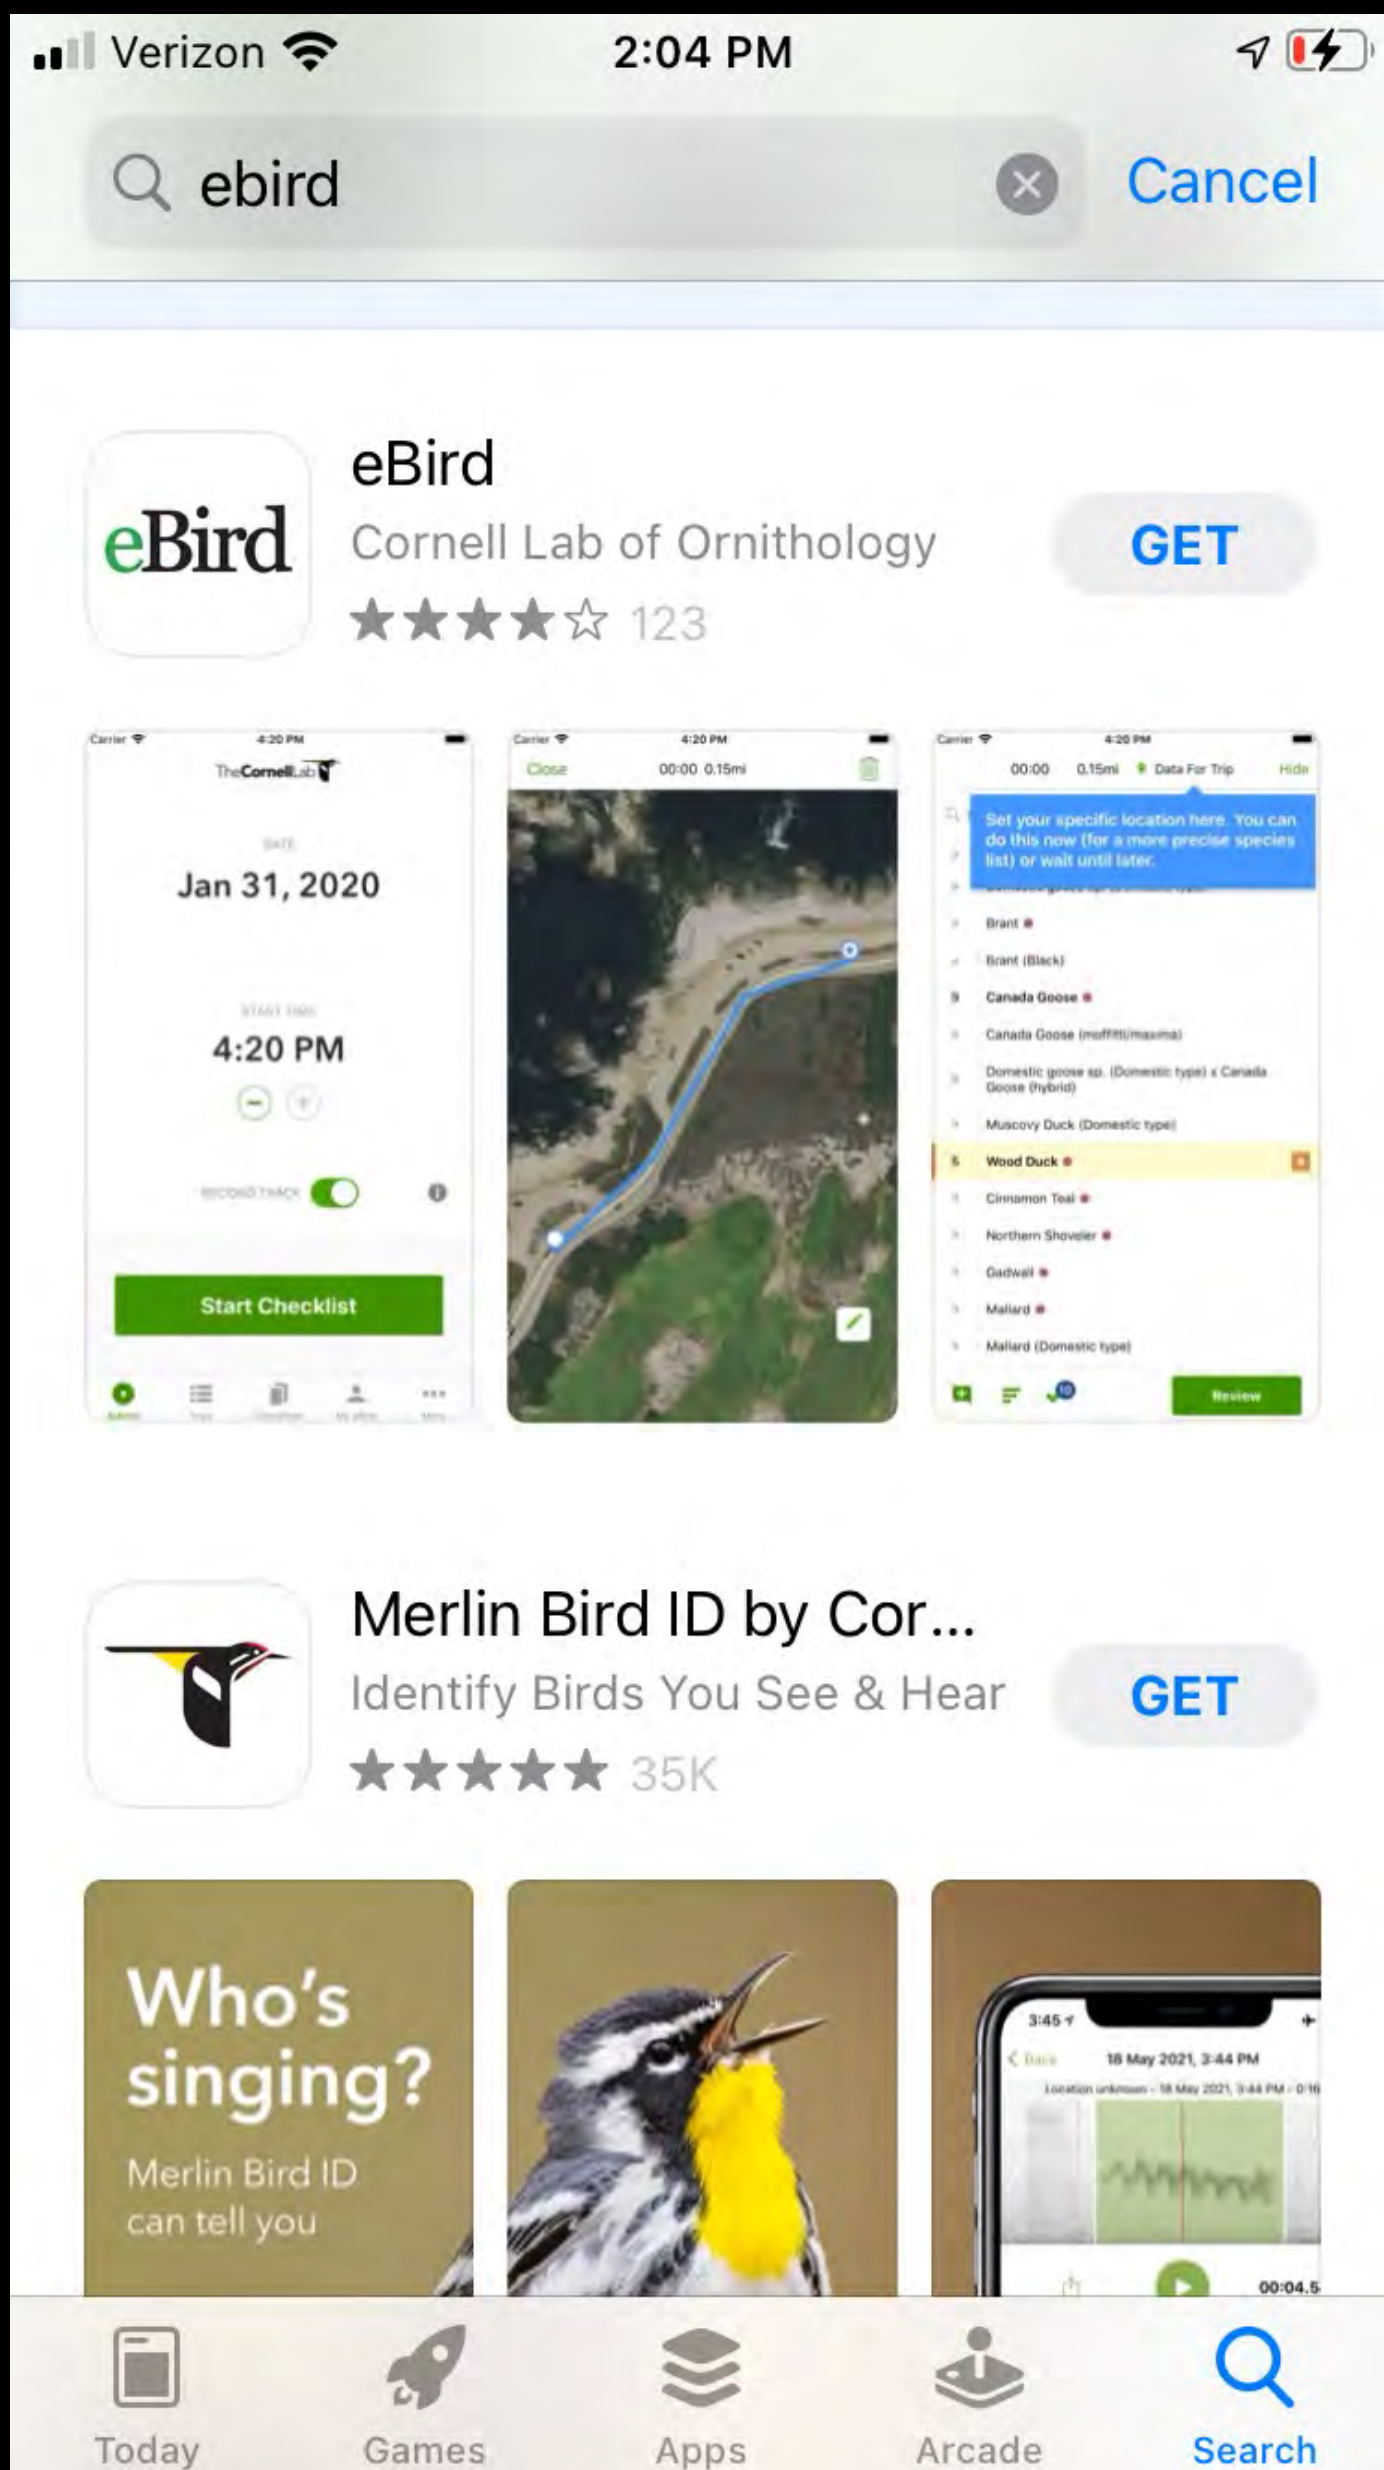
Verizon 2:04 PM

ebird

Cancel

eBird

eBird
Cornell Lab of Ornithology
★★★★☆ 123

GET

Carrier 4:20 PM
The Cornell Lab
DATE
Jan 31, 2020
START TIME
4:20 PM
RECORD TRACK
Start Checklist

Carrier 4:20 PM
Close 00:00 0.15mi

Carrier 4:20 PM
00:00 0.15mi Data For Trip Hide
Set your specific location here. You can do this now (for a more precise species list) or wait until later.
Brant
Brant (Black)
Canada Goose
Canada Goose (moffitti/maxima)
Domestic goose sp. (Domestic type) x Canada Goose (hybrid)
Muscovy Duck (Domestic type)
Wood Duck
Cinnamon Teal
Northern Shoveler
Gadwall
Mallard
Mallard (Domestic type)
Review

Merlin Bird ID by Cor...
Identify Birds You See & Hear
★★★★★ 35K

GET

Who's singing?
Merlin Bird ID can tell you

3:45
Back 18 May 2021, 3:44 PM
Location unknown - 18 May 2021, 3:44 PM
00:04.5

Today Games Apps Arcade Search